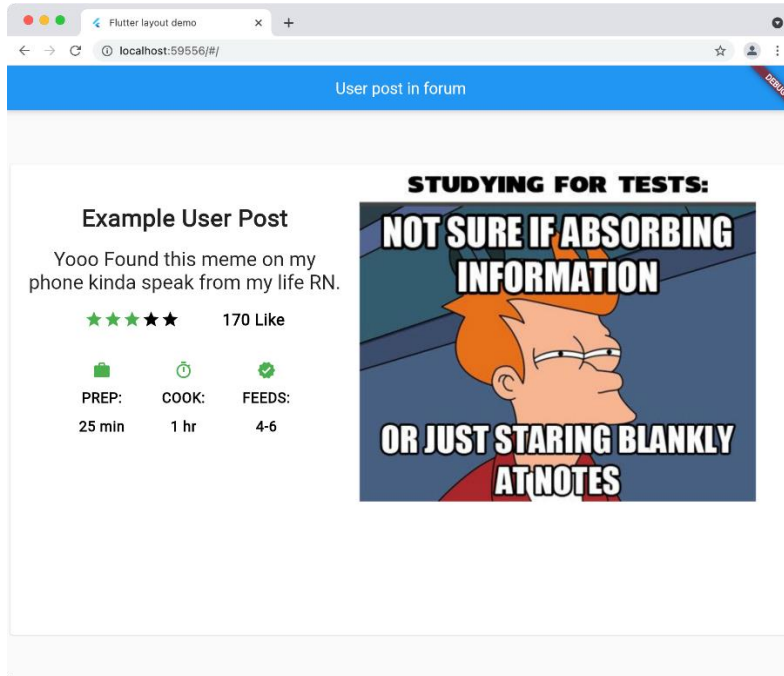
Flutter layout demo

localhost:59556/#/

User post in forum

DEBUG

Example User Post

Yooo Found this meme on my phone kinda speak from my life RN.

170 Like

PREP:
25 min

COOK:
1 hr

FEEDS:
4-6

STUDYING FOR TESTS:

NOT SURE IF ABSORBING INFORMATION

OR JUST STARING BLANKLY AT NOTES